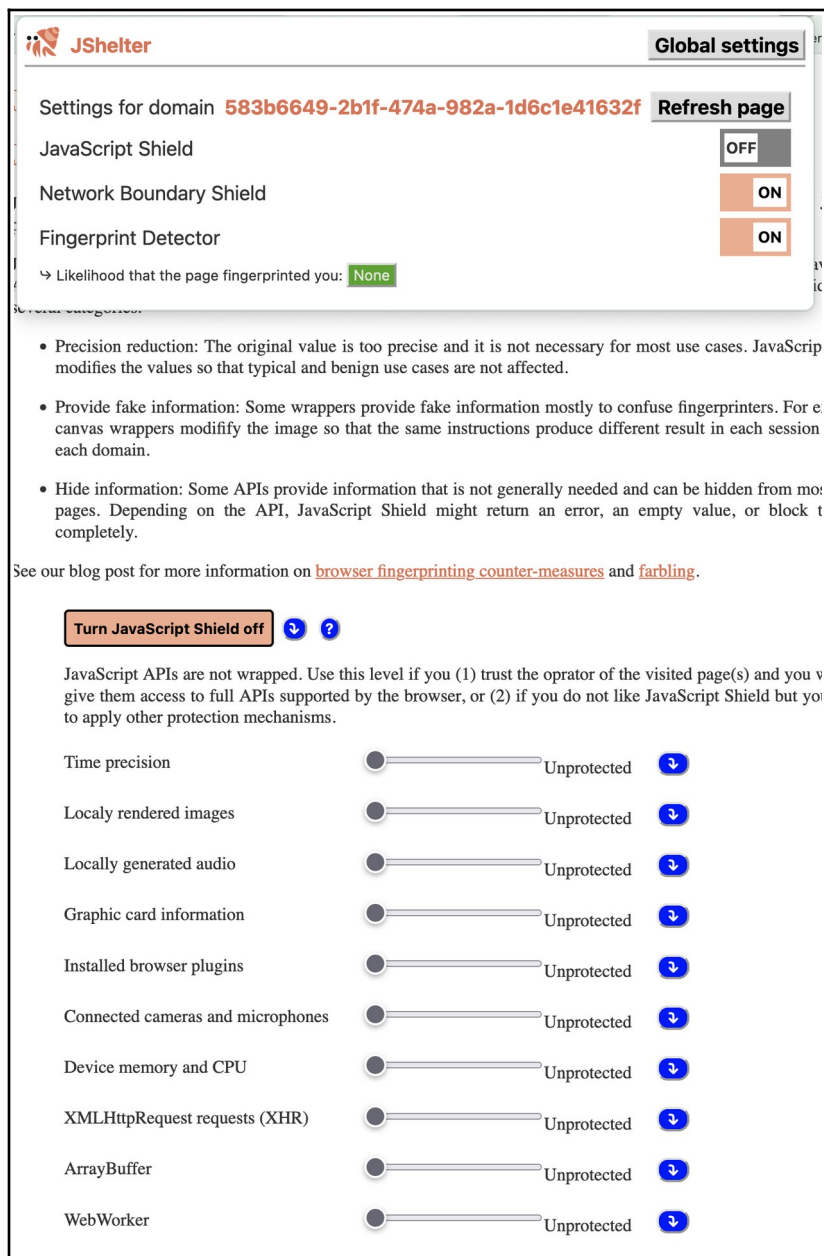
JShelter

Global settings

Settings for domain 583b6649-2b1f-474a-982a-1d6c1e41632f Refresh page

JavaScript Shield OFF

Network Boundary Shield ON

Fingerprint Detector ON

↪ Likelihood that the page fingerprinted you: None

several categories.

- Precision reduction: The original value is too precise and it is not necessary for most use cases. JavaScrip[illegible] modifies the values so that typical and benign use cases are not affected.
- Provide fake information: Some wrappers provide fake information mostly to confuse fingerprinters. For e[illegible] canvas wrappers modifify the image so that the same instructions produce different result in each session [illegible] each domain.
- Hide information: Some APIs provide information that is not generally needed and can be hidden from mos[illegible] pages. Depending on the API, JavaScript Shield might return an error, an empty value, or block t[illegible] completely.

See our blog post for more information on browser fingerprinting counter-measures and farbling.

Turn JavaScript Shield off

JavaScript APIs are not wrapped. Use this level if you (1) trust the oprator of the visited page(s) and you w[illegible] give them access to full APIs supported by the browser, or (2) if you do not like JavaScript Shield but you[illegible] to apply other protection mechanisms.

Time precision Unprotected

Localy rendered images Unprotected

Locally generated audio Unprotected

Graphic card information Unprotected

Installed browser plugins Unprotected

Connected cameras and microphones Unprotected

Device memory and CPU Unprotected

XMLHttpRequest requests (XHR) Unprotected

ArrayBuffer Unprotected

WebWorker Unprotected